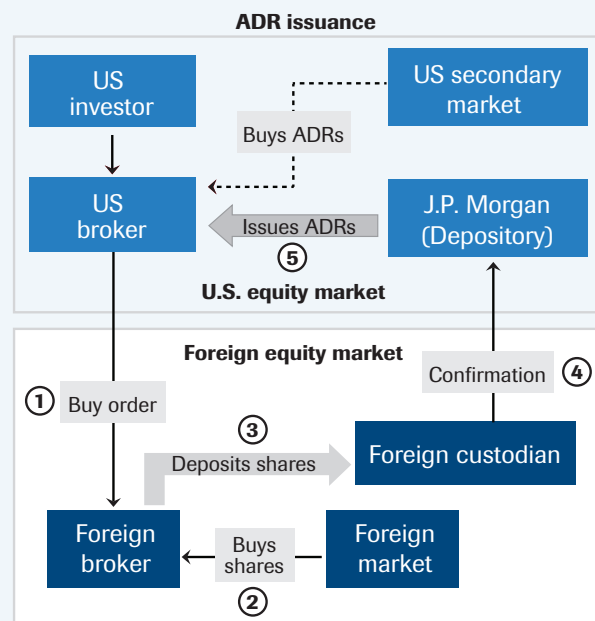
ADR issuance

US investor

US secondary market

Buys ADRs

US broker

Issues ADRs

5

J.P. Morgan (Depository)

U.S. equity market

Foreign equity market

1 Buy order

Confirmation 4

3

Deposits shares

Foreign custodian

Foreign broker

Buys shares

2

Foreign market